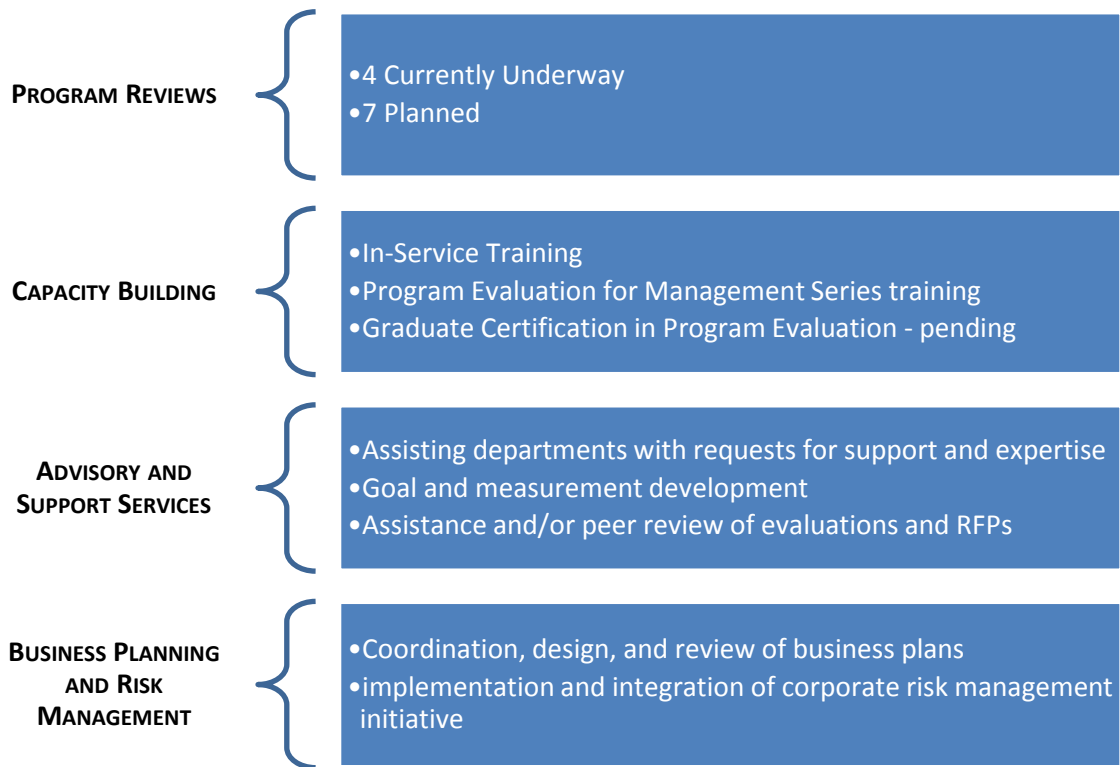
PROGRAM REVIEWS

•4 Currently Underway
•7 Planned

CAPACITY BUILDING

•In-Service Training
•Program Evaluation for Management Series training
•Graduate Certification in Program Evaluation - pending

ADVISORY AND SUPPORT SERVICES

•Assisting departments with requests for support and expertise
•Goal and measurement development
•Assistance and/or peer review of evaluations and RFPs

BUSINESS PLANNING AND RISK MANAGEMENT

•Coordination, design, and review of business plans
•implementation and integration of corporate risk management initiative